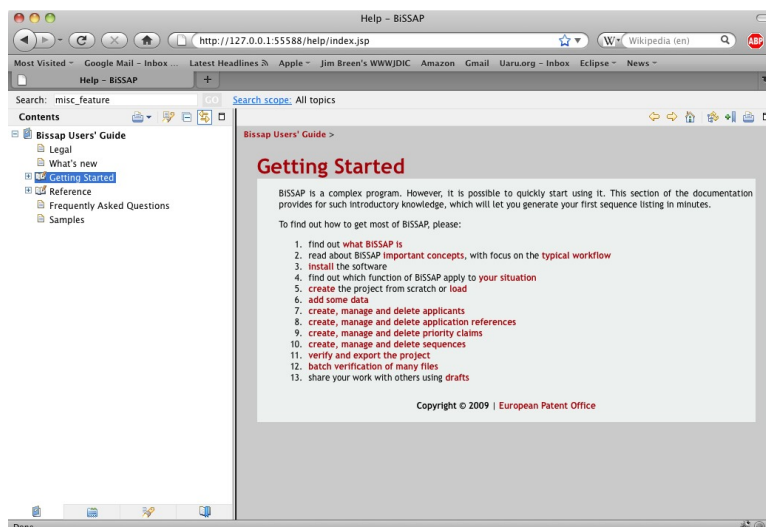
Help – BiSSAP

http://127.0.0.1:55588/help/index.jsp

Wikipedia (en)

Most Visited Google Mail - Inbox ... Latest Headlines Apple Jim Breen's WWWJDIC Amazon Gmail Uaru.org - Inbox Eclipse News

Help – BiSSAP

Search: misc_feature GO Search scope: All topics

Contents

Bissap Users' Guide
Legal
What's new
Getting Started
Reference
Frequently Asked Questions
Samples

Bissap Users' Guide >

Getting Started

BiSSAP is a complex program. However, it is possible to quickly start using it. This section of the documentation provides for such introductory knowledge, which will let you generate your first sequence listing in minutes.

To find out how to get most of BiSSAP, please:

1. find out what BiSSAP is
2. read about BiSSAP important concepts, with focus on the typical workflow
3. install the software
4. find out which function of BiSSAP apply to your situation
5. create the project from scratch or load
6. add some data
7. create, manage and delete applicants
8. create, manage and delete application references
9. create, manage and delete priority claims
10. create, manage and delete sequences
11. verify and export the project
12. batch verification of many files
13. share your work with others using drafts

Copyright © 2009 | European Patent Office

Done